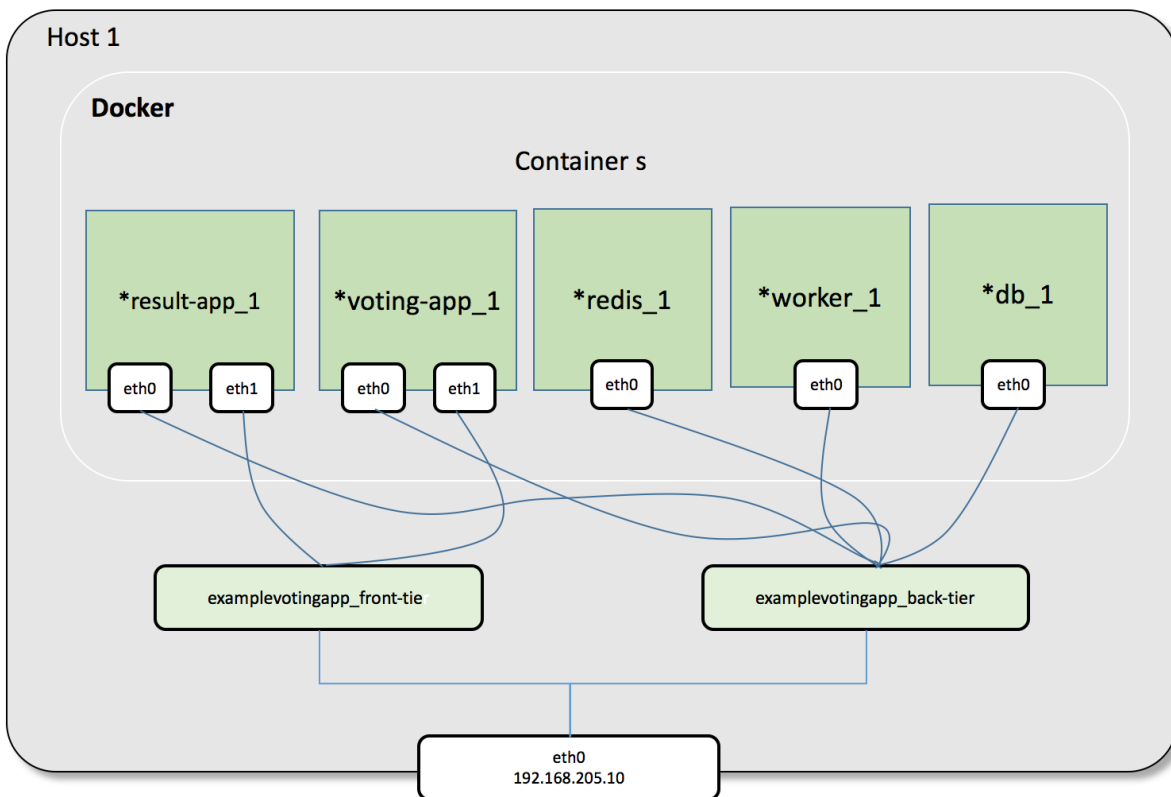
Host 1

Docker

Container s

*result-app_1

eth0 eth1

*voting-app_1

eth0 eth1

*redis_1

eth0

*worker_1

eth0

*db_1

eth0

examplevotingapp_front-tie

examplevotingapp_back-tier

eth0
192.168.205.10